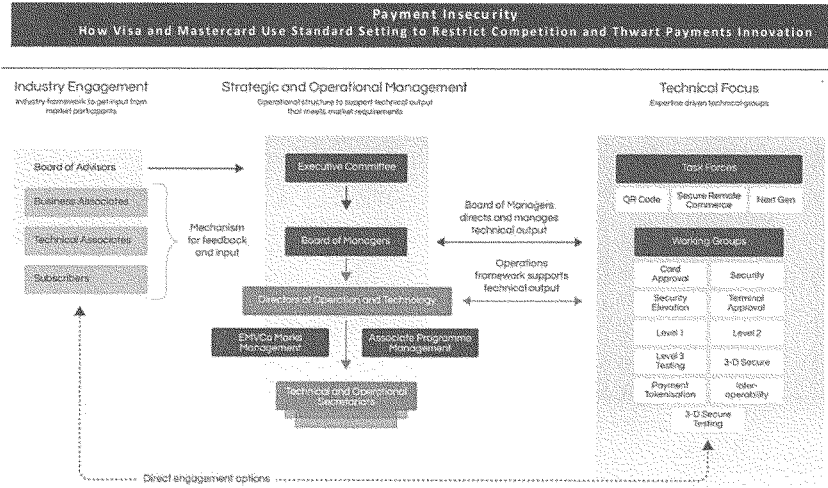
Payment Insecurity
How Visa and Mastercard Use Standard Setting to Restrict Competition and Thwart Payments Innovation

Industry Engagement
Industry framework to get input from market participants

Board of Advisors

Business Associates

Technical Associates

Subscribers

Mechanism for feedback and input

Strategic and Operational Management
Operational structure to support technical output that meets market requirements

Executive Committee

Board of Managers

Directorate of Operation and Technology

EMVCo Marks Management

Associate Programme Management

Technical and Operational Secretariats

Board of Managers directs and manages technical output

Operations framework supports technical output

Technical Focus
Expertise driven technical groups

Task Forces

QR Code

Secure Remote Commerce

Next Gen

Working Groups

Card Approval

Security

Security Evaluation

Terminal Approval

Level 1

Level 2

Level 3 Testing

3-D Secure

Payment Tokenisation

Inter-operability

3-D Secure Testing

Direct engagement options